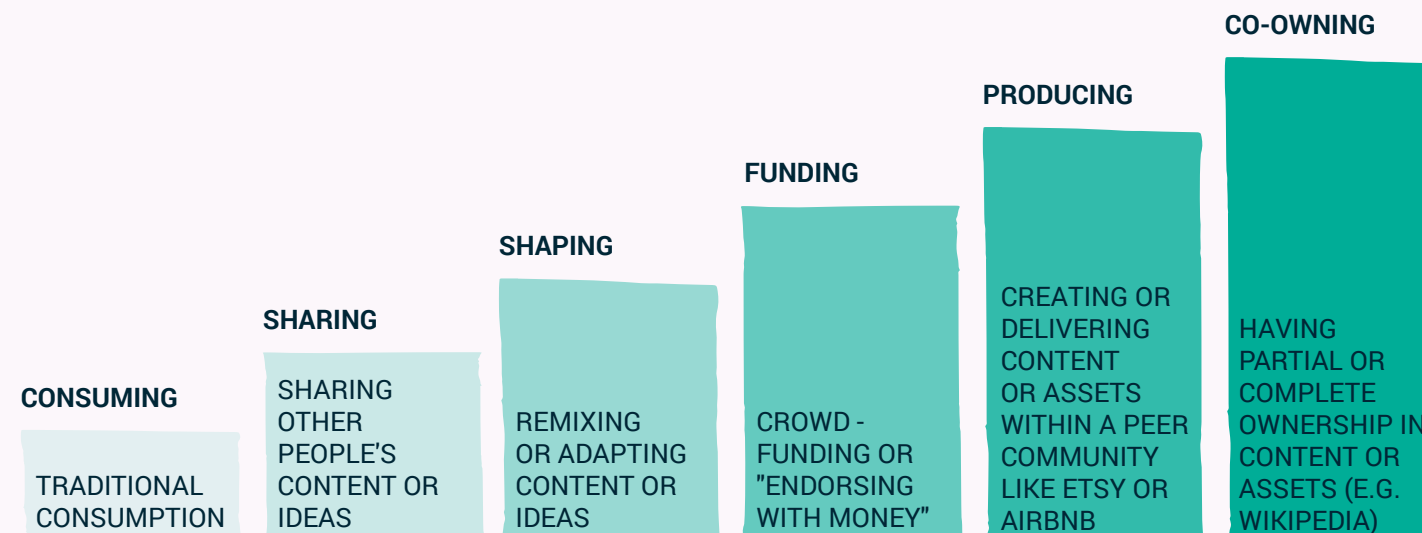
CONSUMING

TRADITIONAL CONSUMPTION

SHARING

SHARING OTHER PEOPLE'S CONTENT OR IDEAS

SHAPING

REMIXING OR ADAPTING CONTENT OR IDEAS

FUNDING

CROWD - FUNDING OR "ENDORSING WITH MONEY"

PRODUCING

CREATING OR DELIVERING CONTENT OR ASSETS WITHIN A PEER COMMUNITY LIKE ETSY OR AIRBNB

CO-OWNING

HAVING PARTIAL OR COMPLETE OWNERSHIP IN CONTENT OR ASSETS (E.G. WIKIPEDIA)